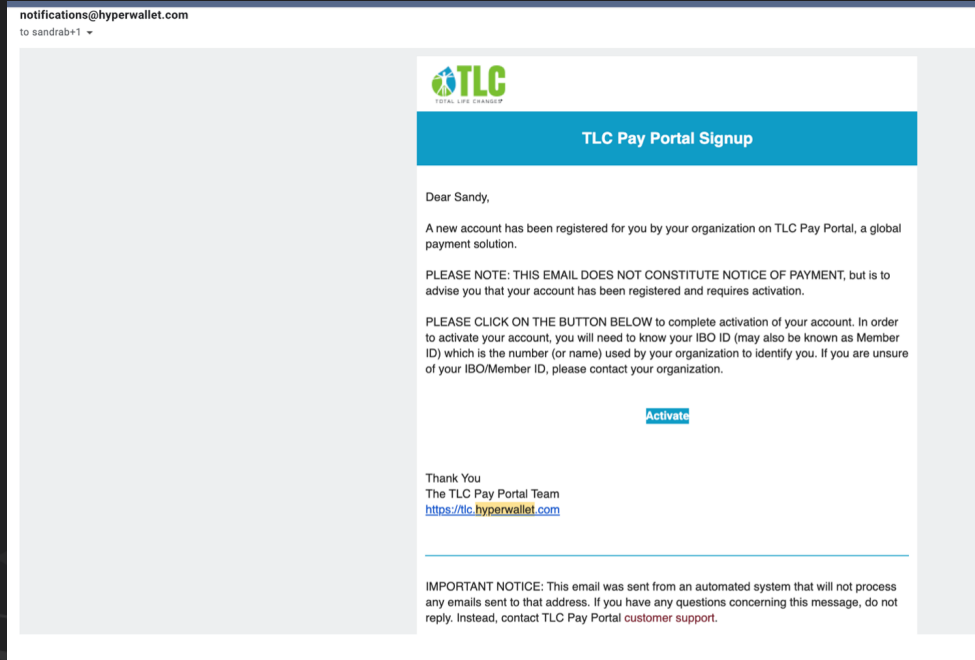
notifications@hyperwallet.com
to sandrab+1

TLC
TOTAL LIFE CHANGES

TLC Pay Portal Signup

Dear Sandy,

A new account has been registered for you by your organization on TLC Pay Portal, a global payment solution.

PLEASE NOTE: THIS EMAIL DOES NOT CONSTITUTE NOTICE OF PAYMENT, but is to advise you that your account has been registered and requires activation.

PLEASE CLICK ON THE BUTTON BELOW to complete activation of your account. In order to activate your account, you will need to know your IBO ID (may also be known as Member ID) which is the number (or name) used by your organization to identify you. If you are unsure of your IBO/Member ID, please contact your organization.

Activate

Thank You
The TLC Pay Portal Team
https://tlc.hyperwallet.com

IMPORTANT NOTICE: This email was sent from an automated system that will not process any emails sent to that address. If you have any questions concerning this message, do not reply. Instead, contact TLC Pay Portal customer support.